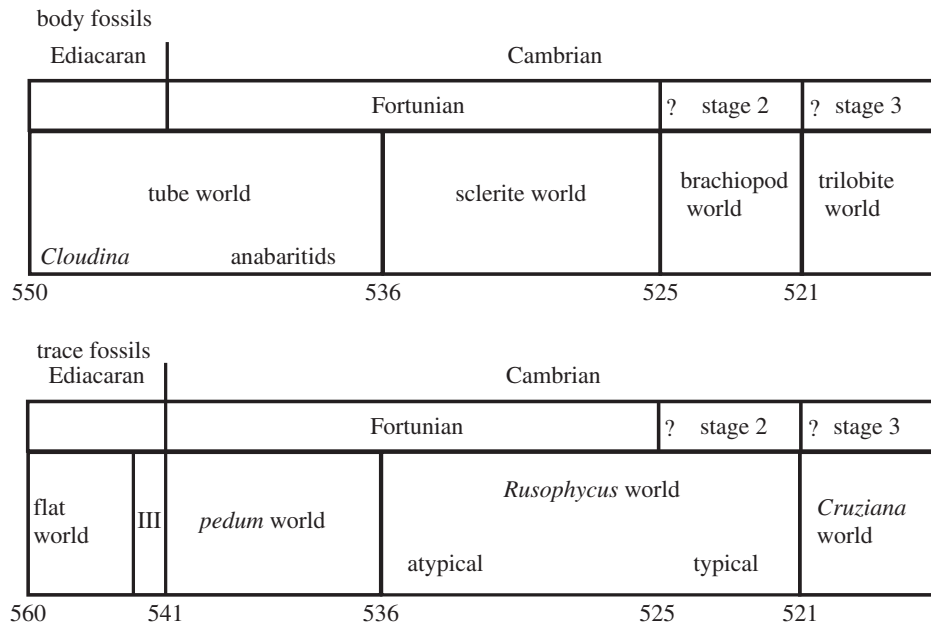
body fossils

| Ediacaran | Cambrian | | | |
|---|---|---|---|---|
| | Fortunian | | ? stage 2 | ? stage 3 |
| tube world<br>*Cloudina* anabaritids | | sclerite world | brachiopod world | trilobite world |

550 536 525 521

trace fossils

| Ediacaran | | Cambrian | | | |
|---|---|---|---|---|---|
| | | Fortunian | | ? stage 2 | ? stage 3 |
| flat world | III | *pedum* world | *Rusophycus* world<br>atypical | typical | *Cruziana* world |

560 541 536 525 521